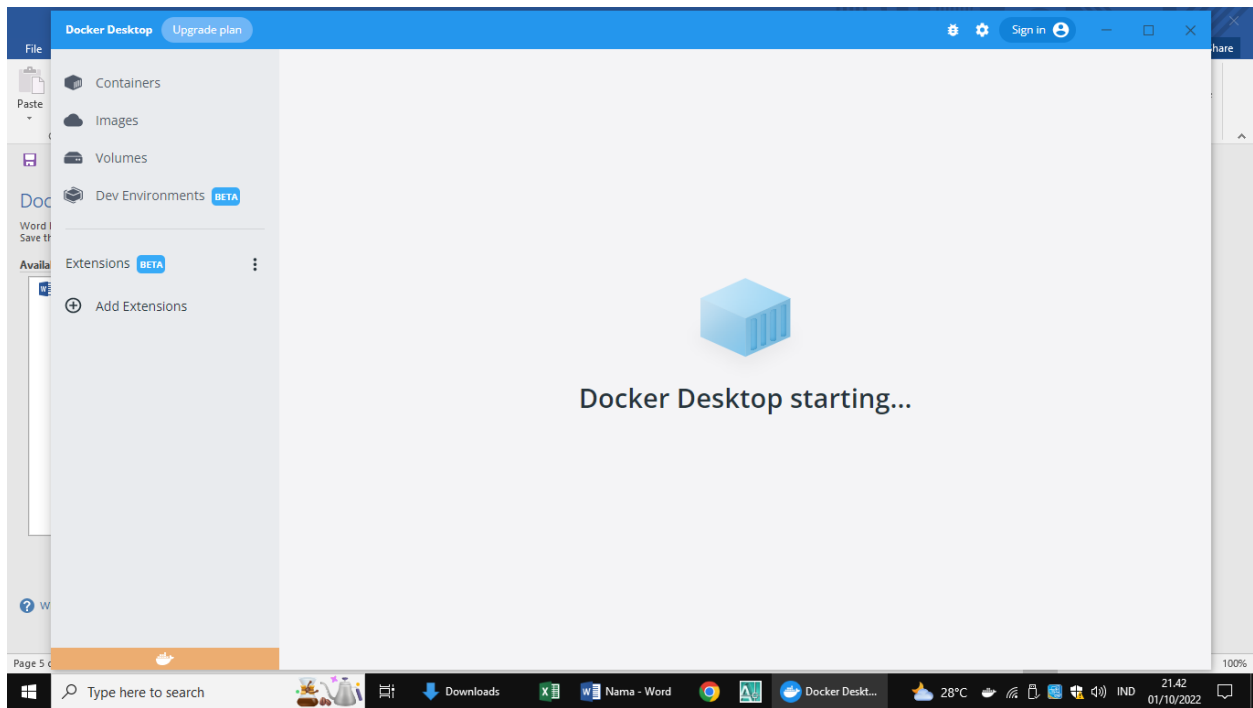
File
Paste
Doc
Word I
Save th
Availa
Page 5 c

Docker Desktop Upgrade plan
Sign in

Containers
Images
Volumes
Dev Environments BETA

Extensions BETA
Add Extensions

Docker Desktop starting...

hare
100%

Type here to search
Downloads
Nama - Word
Docker Deskt...
28°C
IND
21.42
01/10/2022